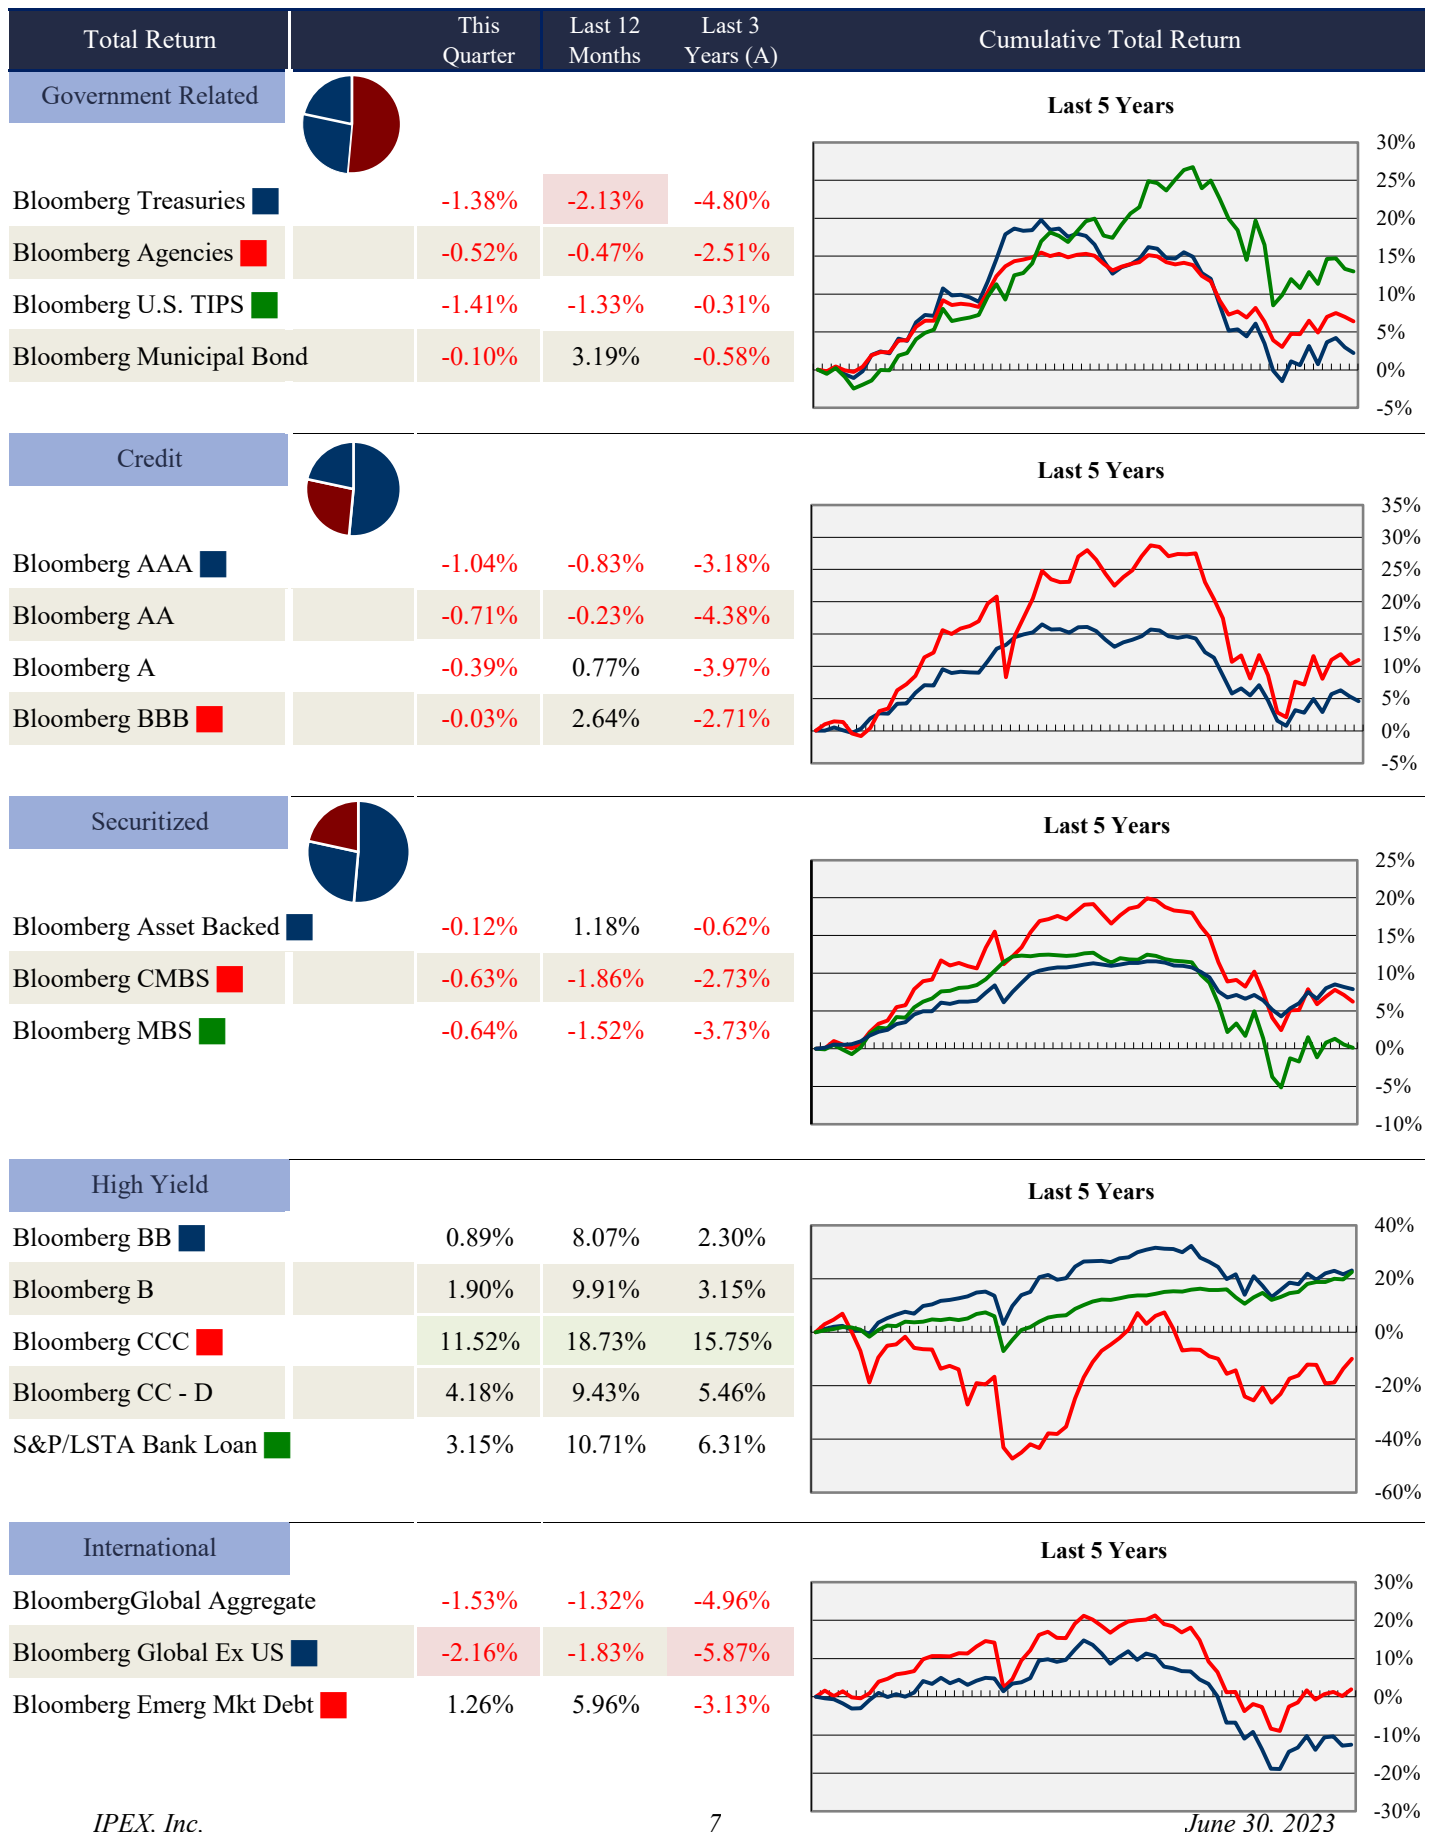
| Total Return | This Quarter | Last 12 Months | Last 3 Years (A) |
|---|---|---|---|
| Government Related | | | |
| Bloomberg Treasuries | -1.38% | -2.13% | -4.80% |
| Bloomberg Agencies | -0.52% | -0.47% | -2.51% |
| Bloomberg U.S. TIPS | -1.41% | -1.33% | -0.31% |
| Bloomberg Municipal Bond | -0.10% | 3.19% | -0.58% |
| Credit | | | |
| Bloomberg AAA | -1.04% | -0.83% | -3.18% |
| Bloomberg AA | -0.71% | -0.23% | -4.38% |
| Bloomberg A | -0.39% | 0.77% | -3.97% |
| Bloomberg BBB | -0.03% | 2.64% | -2.71% |
| Securitized | | | |
| Bloomberg Asset Backed | -0.12% | 1.18% | -0.62% |
| Bloomberg CMBS | -0.63% | -1.86% | -2.73% |
| Bloomberg MBS | -0.64% | -1.52% | -3.73% |
| High Yield | | | |
| Bloomberg BB | 0.89% | 8.07% | 2.30% |
| Bloomberg B | 1.90% | 9.91% | 3.15% |
| Bloomberg CCC | 11.52% | 18.73% | 15.75% |
| Bloomberg CC - D | 4.18% | 9.43% | 5.46% |
| S&P/LSTA Bank Loan | 3.15% | 10.71% | 6.31% |
| International | | | |
| BloombergGlobal Aggregate | -1.53% | -1.32% | -4.96% |
| Bloomberg Global Ex US | -2.16% | -1.83% | -5.87% |
| Bloomberg Emerg Mkt Debt | 1.26% | 5.96% | -3.13% |

Cumulative Total Return

Last 5 Years
30% 25% 20% 15% 10% 5% 0% -5%

Last 5 Years
35% 30% 25% 20% 15% 10% 5% 0% -5%

Last 5 Years
25% 20% 15% 10% 5% 0% -5% -10%

Last 5 Years
40% 20% 0% -20% -40% -60%

Last 5 Years
30% 20% 10% 0% -10% -20% -30%

IPEX, Inc. 7 June 30, 2023